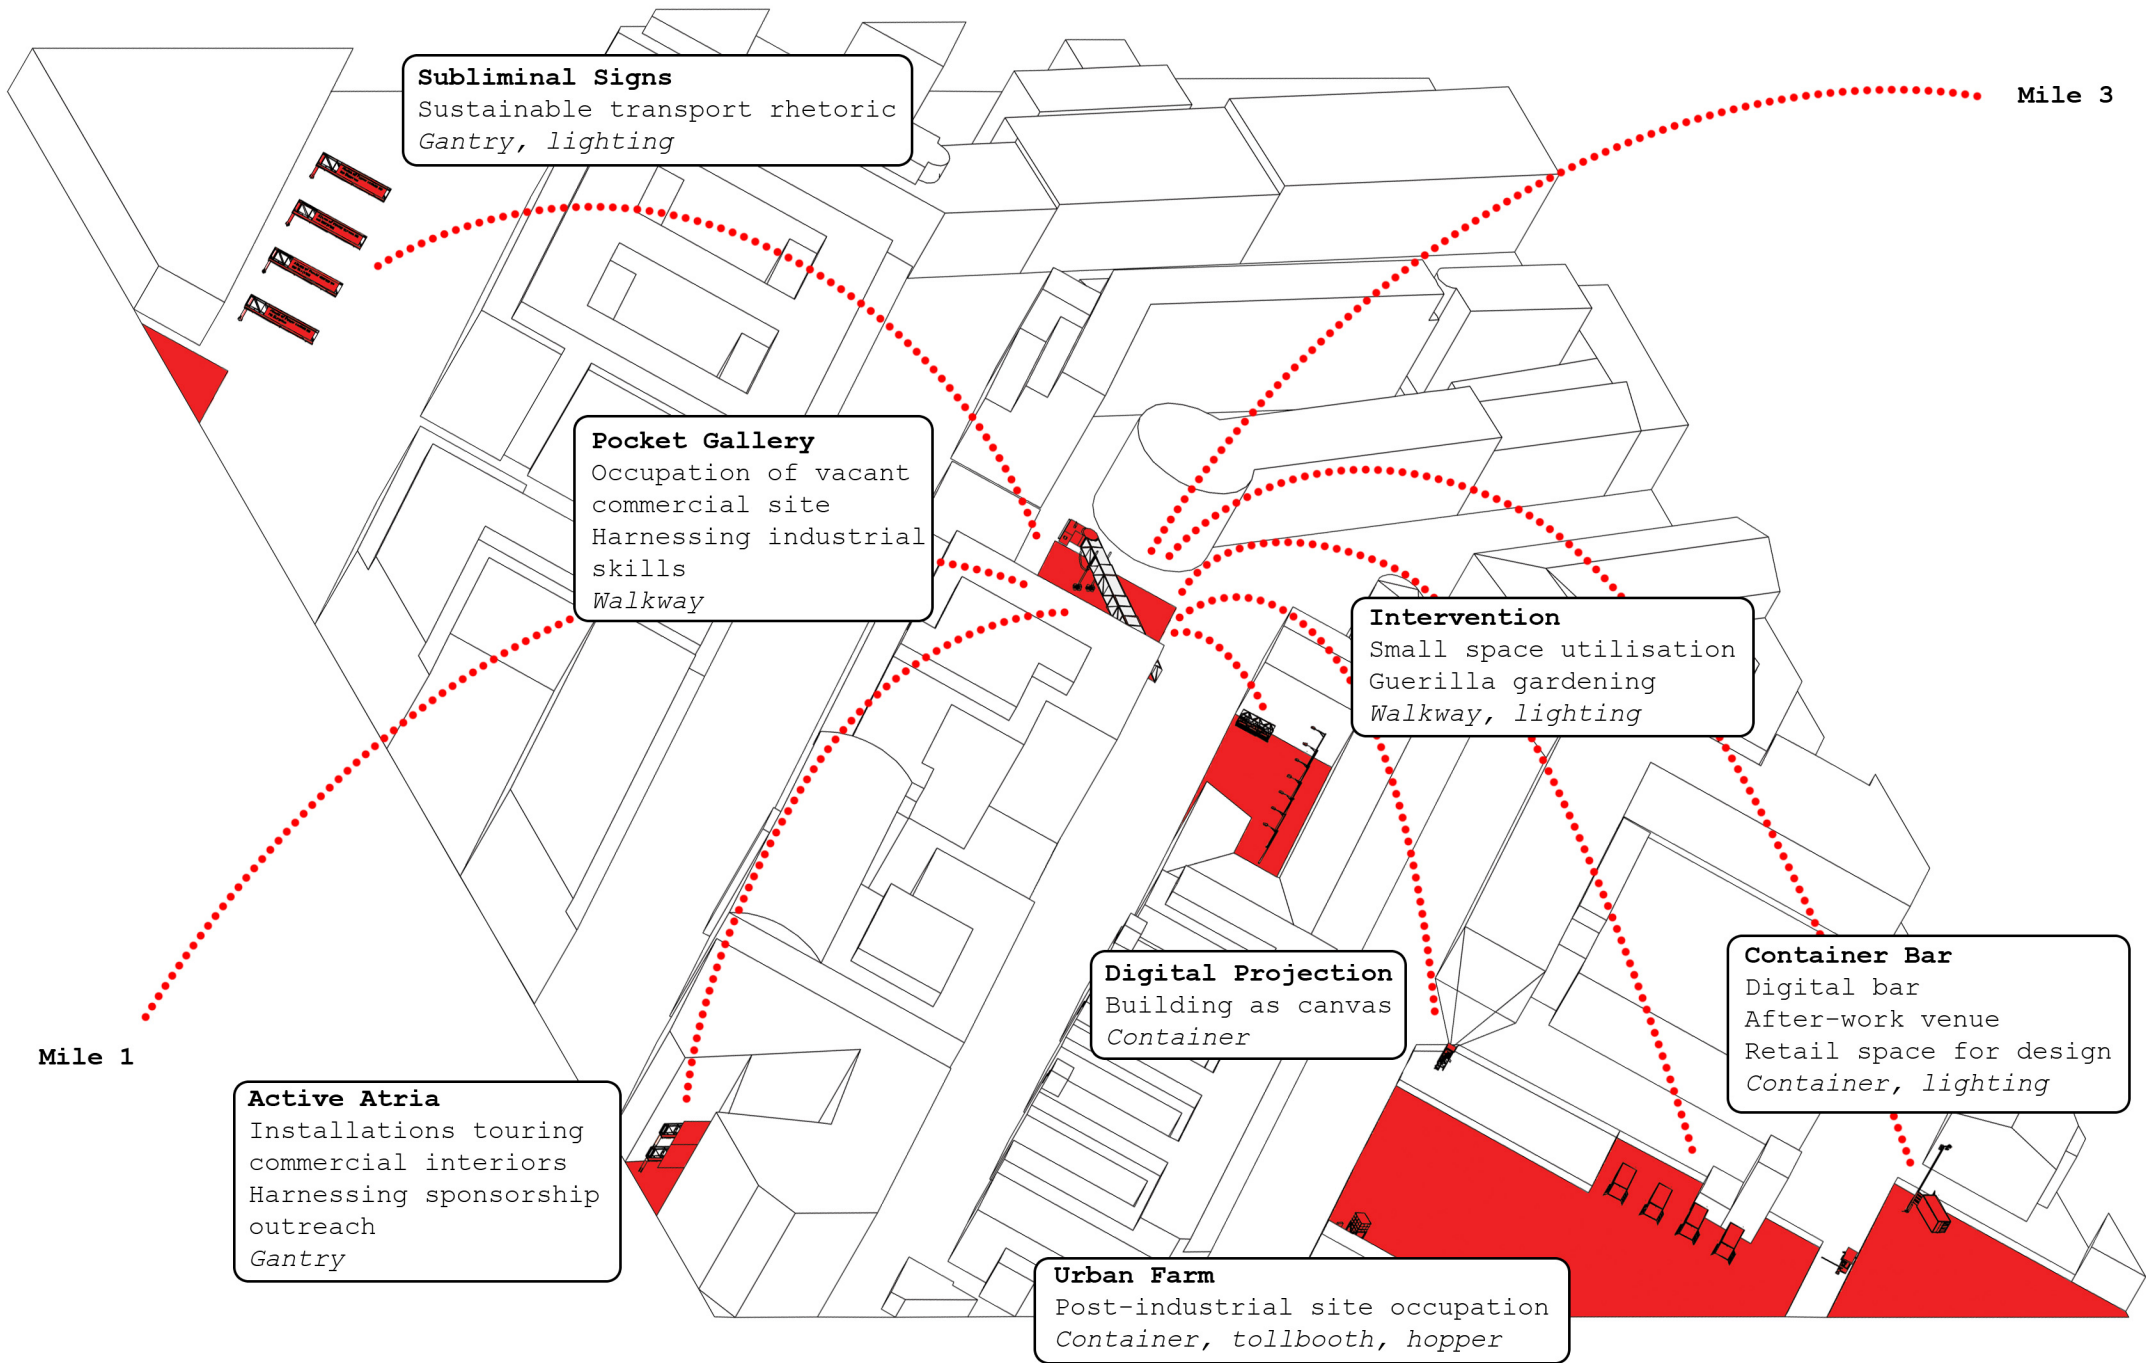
Subliminal Signs
Sustainable transport rhetoric
*Gantry, lighting*

Mile 3

Pocket Gallery
Occupation of vacant commercial site
Harnessing industrial skills
*Walkway*

Intervention
Small space utilisation
Guerilla gardening
*Walkway, lighting*

Mile 1

Digital Projection
Building as canvas
*Container*

Container Bar
Digital bar
After-work venue
Retail space for design
*Container, lighting*

Active Atria
Installations touring commercial interiors
Harnessing sponsorship outreach
*Gantry*

Urban Farm
Post-industrial site occupation
*Container, tollbooth, hopper*